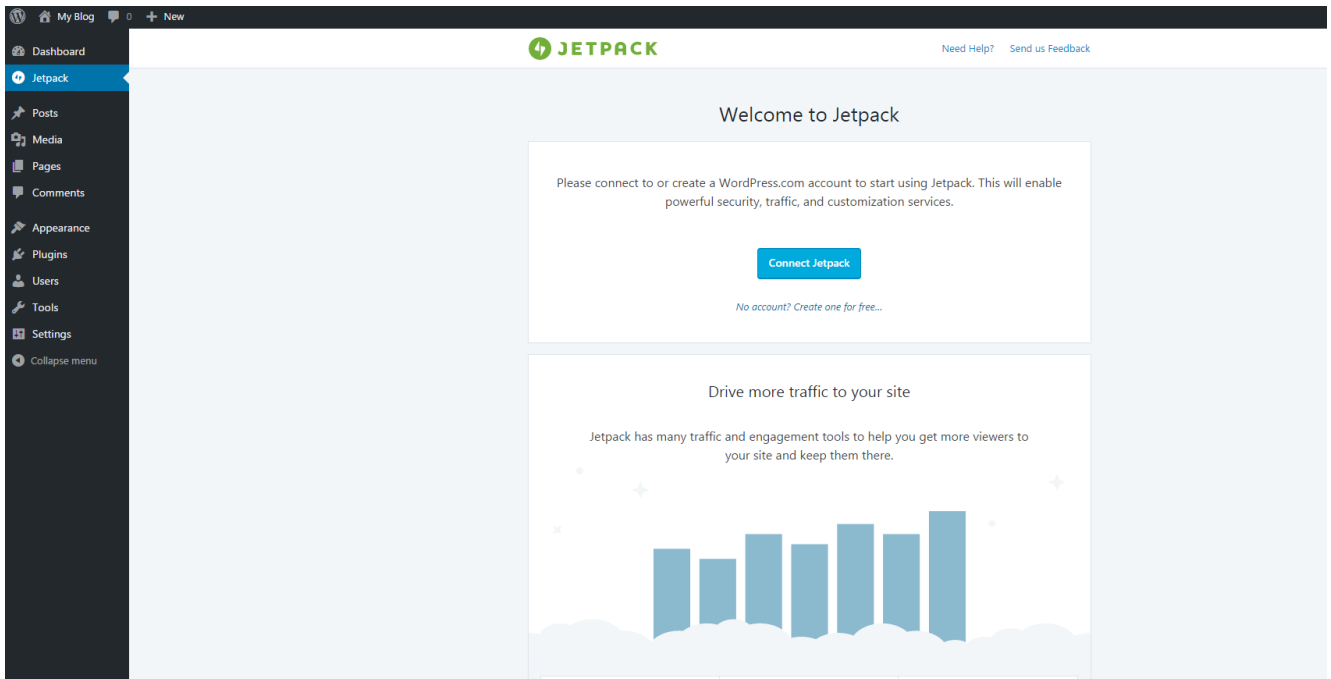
My Blog 0 New

Dashboard
Jetpack
Posts
Media
Pages
Comments
Appearance
Plugins
Users
Tools
Settings
Collapse menu

JETPACK

Need Help? Send us Feedback

Welcome to Jetpack

Please connect to or create a WordPress.com account to start using Jetpack. This will enable powerful security, traffic, and customization services.

Connect Jetpack

No account? Create one for free...

Drive more traffic to your site

Jetpack has many traffic and engagement tools to help you get more viewers to your site and keep them there.